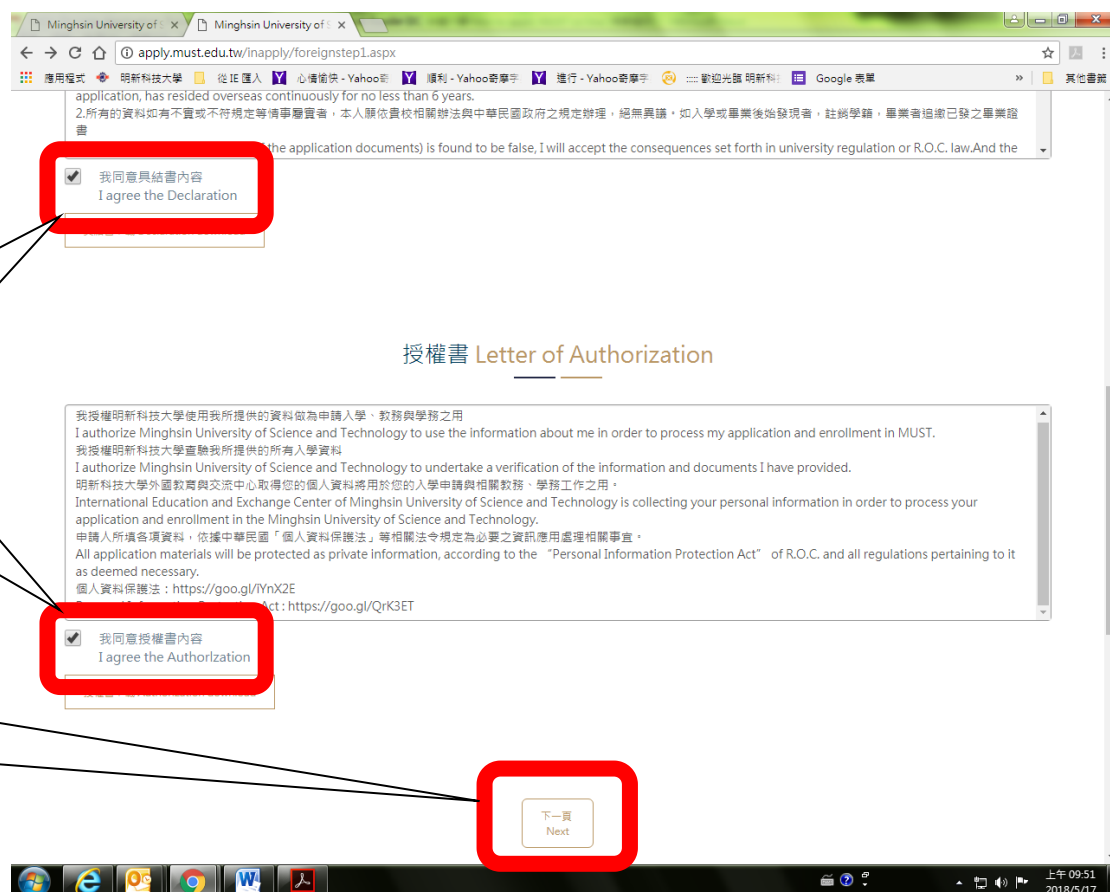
Minghsin University of S ×
Minghsin University of S ×

apply.must.edu.tw/inapply/foreignstep1.aspx

應用程式 明新科技大學 從 IE 匯入 心情愉快 - Yahoo奇 順利 - Yahoo奇摩字 進行 - Yahoo奇摩字 :::: 歡迎光臨 明新科 Google 表單 » 其他書籤

application, has resided overseas continuously for no less than 6 years.
2.所有的資料如有不實或不符規定等情事屬實者，本人願依貴校相關辦法與中華民國政府之規定辦理，絕無異議，如入學或畢業後始發現者，註銷學籍，畢業者追繳已發之畢業證書
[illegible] the application documents) is found to be false, I will accept the consequences set forth in university regulation or R.O.C. law.And the

我同意具結書內容
I agree the Declaration

授權書 Letter of Authorization

我授權明新科技大學使用我所提供的資料做為申請入學、教務與學務之用
I authorize Minghsin University of Science and Technology to use the information about me in order to process my application and enrollment in MUST.
我授權明新科技大學查驗我所提供的所有入學資料
I authorize Minghsin University of Science and Technology to undertake a verification of the information and documents I have provided.
明新科技大學外國教育與交流中心取得您的個人資料將用於您的入學申請與相關教務、學務工作之用。
International Education and Exchange Center of Minghsin University of Science and Technology is collecting your personal information in order to process your application and enrollment in the Minghsin University of Science and Technology.
申請人所填各項資料，依據中華民國「個人資料保護法」等相關法令規定為必要之資訊應用處理相關事宜。
All application materials will be protected as private information, according to the "Personal Information Protection Act" of R.O.C. and all regulations pertaining to it as deemed necessary.
個人資料保護法：https://goo.gl/lYnX2E
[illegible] Act : https://goo.gl/QrK3ET

我同意授權書內容
I agree the Authorlzation

下一頁
Next

上午 09:51
2018/5/17